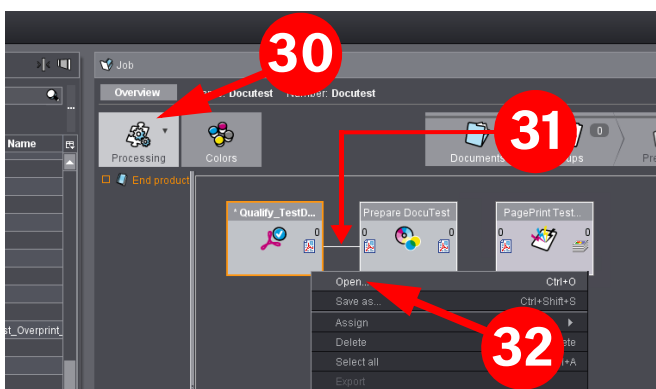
30

Job

Overview

Docutest Number: Docutest

31

Processing

Colors

0

Documents

ups

Pr

Name

End product

* Qualify_TestD...

0

Prepare DocuTest

0

0

PagePrint Test...

0

t_Overprint_

Open...

Ctrl+O

Save as...

Ctrl+Shift+S

Assign

Delete

ete

Select all

+A

Export

32